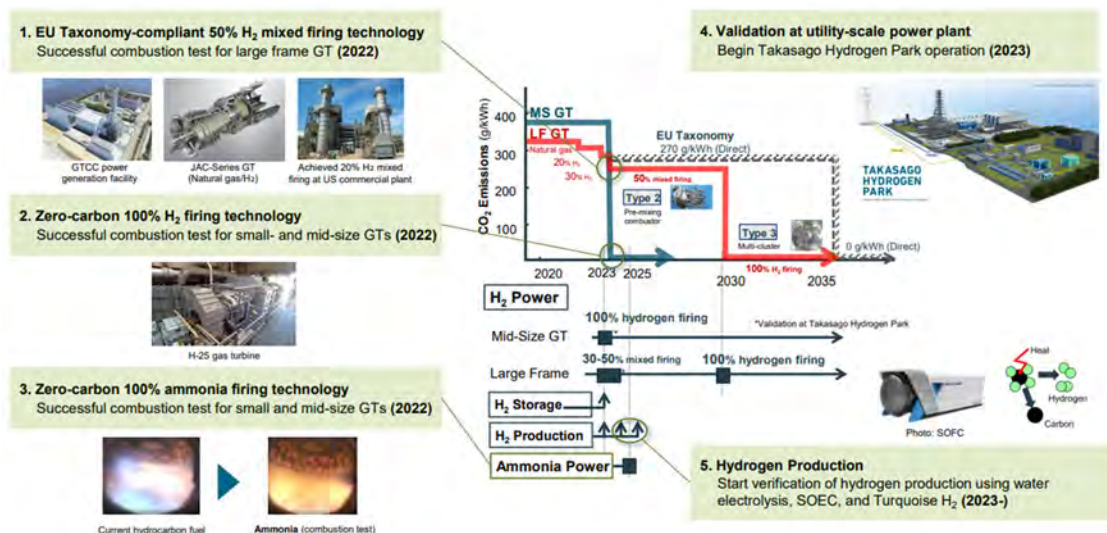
1. EU Taxonomy-compliant 50% $H_2$ mixed firing technology
Successful combustion test for large frame GT **(2022)**

GTCC power generation facility

JAC-Series GT (Natural gas/$H_2$)

Achieved 20% $H_2$ mixed firing at US commercial plant

2. Zero-carbon 100% $H_2$ firing technology
Successful combustion test for small- and mid-size GTs **(2022)**

H-25 gas turbine

3. Zero-carbon 100% ammonia firing technology
Successful combustion test for small and mid-size GTs **(2022)**

Current hydrocarbon fuel

**Ammonia** (combustion test)

4. Validation at utility-scale power plant
Begin Takasago Hydrogen Park operation **(2023)**

TAKASAGO HYDROGEN PARK

$CO_2$ Emissions (g/kWh)

400
300
200
100

MS GT
LF GT
Natural gas
20% $H_2$
30% $H_2$
50% mixed firing
EU Taxonomy
270 g/kWh (Direct)
Type 2
Pre-mixing combustor
Type 3
Multi-cluster
0 g/kWh (Direct)
100% $H_2$ firing

2020 2023 2025 2030 2035

$H_2$ Power

Mid-Size GT
100% hydrogen firing
*Validation at Takasago Hydrogen Park

Large Frame
30-50% mixed firing
100% hydrogen firing

$H_2$ Storage

$H_2$ Production

Ammonia Power

Photo: SOFC

Heat
Hydrogen
Carbon

5. Hydrogen Production
Start verification of hydrogen production using water electrolysis, SOEC, and Turquoise $H_2$ **(2023-)**